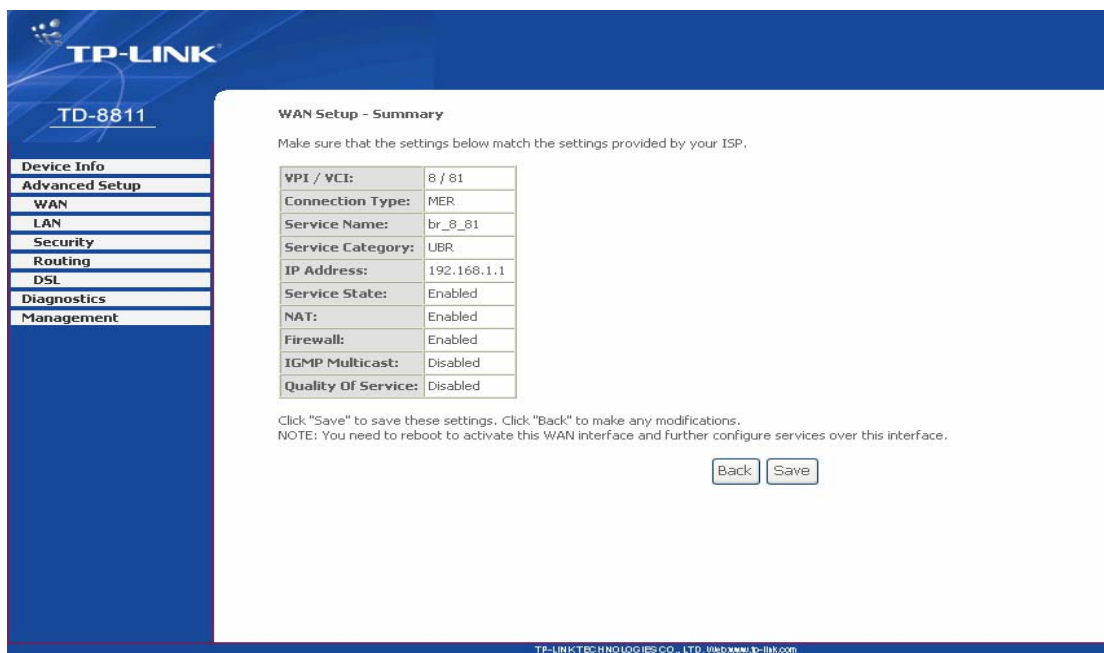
TP-LINK

TD-8811

Device Info
Advanced Setup
WAN
LAN
Security
Routing
DSL
Diagnostics
Management

WAN Setup - Summary

Make sure that the settings below match the settings provided by your ISP.

| VPI / VCI: | 8 / 81 |
|---|---|
| Connection Type: | MER |
| Service Name: | br_8_81 |
| Service Category: | UBR |
| IP Address: | 192.168.1.1 |
| Service State: | Enabled |
| NAT: | Enabled |
| Firewall: | Enabled |
| IGMP Multicast: | Disabled |
| Quality Of Service: | Disabled |

Click "Save" to save these settings. Click "Back" to make any modifications.
NOTE: You need to reboot to activate this WAN interface and further configure services over this interface.

Back Save

TP-LINKTECHNOLOGIESCO., LTD. Web:www.tp-link.com